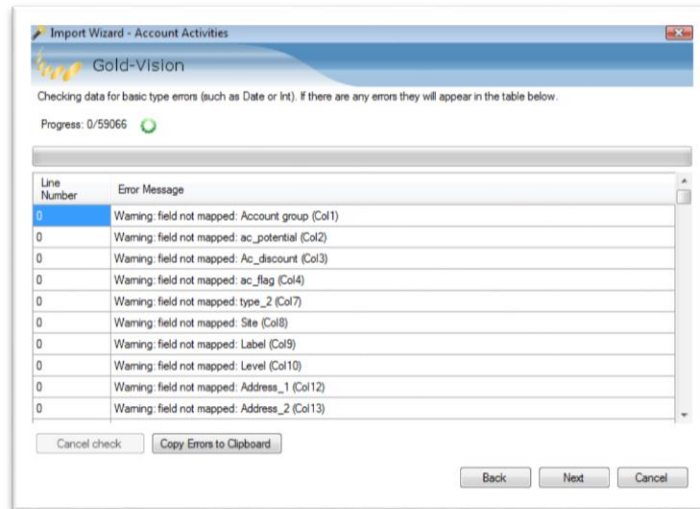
Import Wizard - Account Activities

Gold-Vision

Checking data for basic type errors (such as Date or Int). If there are any errors they will appear in the table below.

Progress: 0/59066

| Line Number | Error Message |
|---|---|
| 0 | Warning: field not mapped: Account group (Col1) |
| 0 | Warning: field not mapped: ac_potential (Col2) |
| 0 | Warning: field not mapped: Ac_discount (Col3) |
| 0 | Warning: field not mapped: ac_flag (Col4) |
| 0 | Warning: field not mapped: type_2 (Col7) |
| 0 | Warning: field not mapped: Site (Col8) |
| 0 | Warning: field not mapped: Label (Col9) |
| 0 | Warning: field not mapped: Level (Col10) |
| 0 | Warning: field not mapped: Address_1 (Col12) |
| 0 | Warning: field not mapped: Address_2 (Col13) |

Cancel check Copy Errors to Clipboard

Back Next Cancel